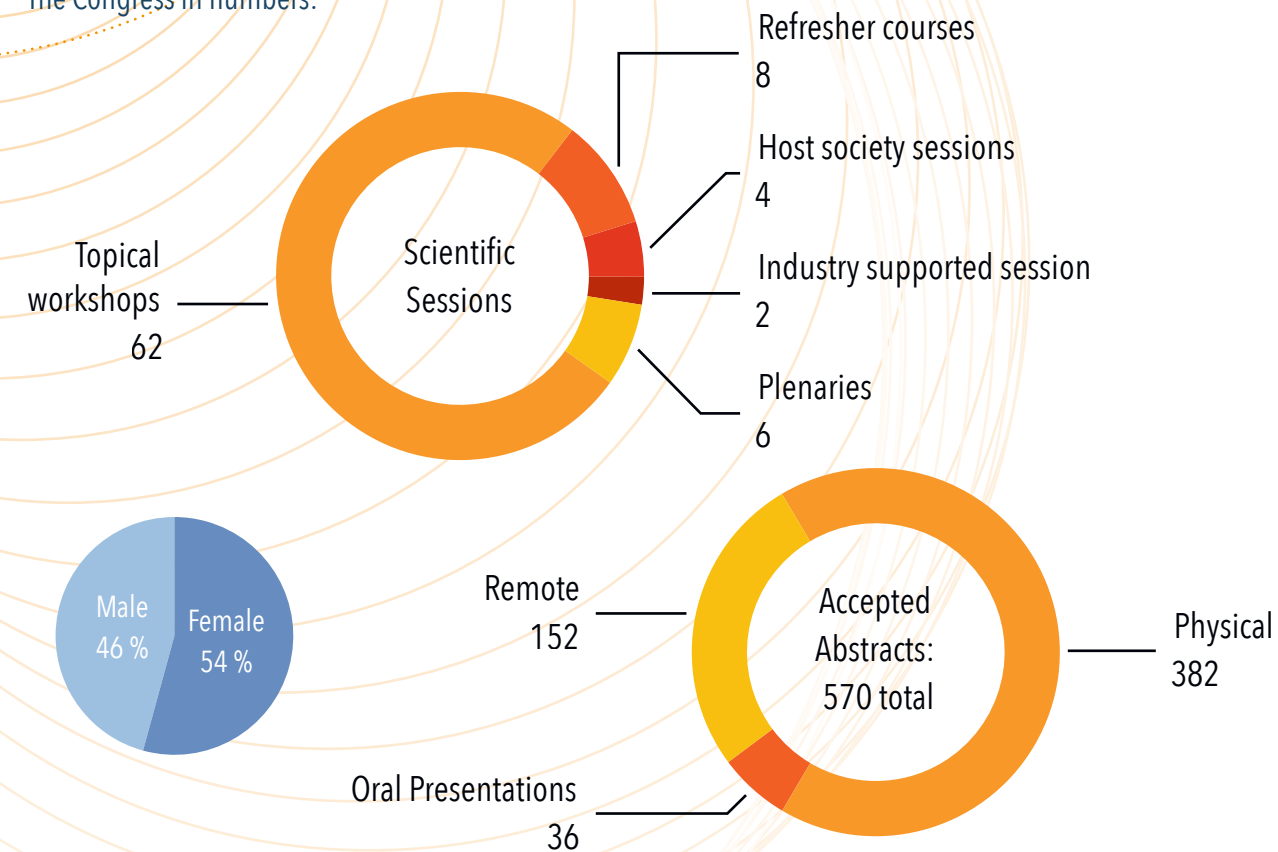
The Congress in numbers:

Scientific Sessions

Refresher courses 8

Host society sessions 4

Industry supported session 2

Plenaries 6

Topical workshops 62

Male 46 %

Female 54 %

Accepted Abstracts: 570 total

Remote 152

Physical 382

Oral Presentations 36